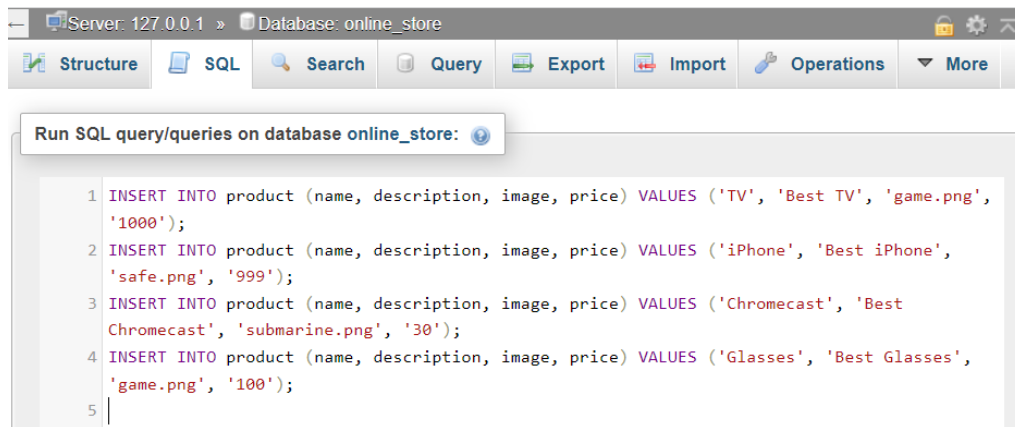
Server: 127.0.0.1 » Database: online_store

Structure SQL Search Query Export Import Operations More

Run SQL query/queries on database online_store:

1 INSERT INTO product (name, description, image, price) VALUES ('TV', 'Best TV', 'game.png', '1000');
2 INSERT INTO product (name, description, image, price) VALUES ('iPhone', 'Best iPhone', 'safe.png', '999');
3 INSERT INTO product (name, description, image, price) VALUES ('Chromecast', 'Best Chromecast', 'submarine.png', '30');
4 INSERT INTO product (name, description, image, price) VALUES ('Glasses', 'Best Glasses', 'game.png', '100');
5